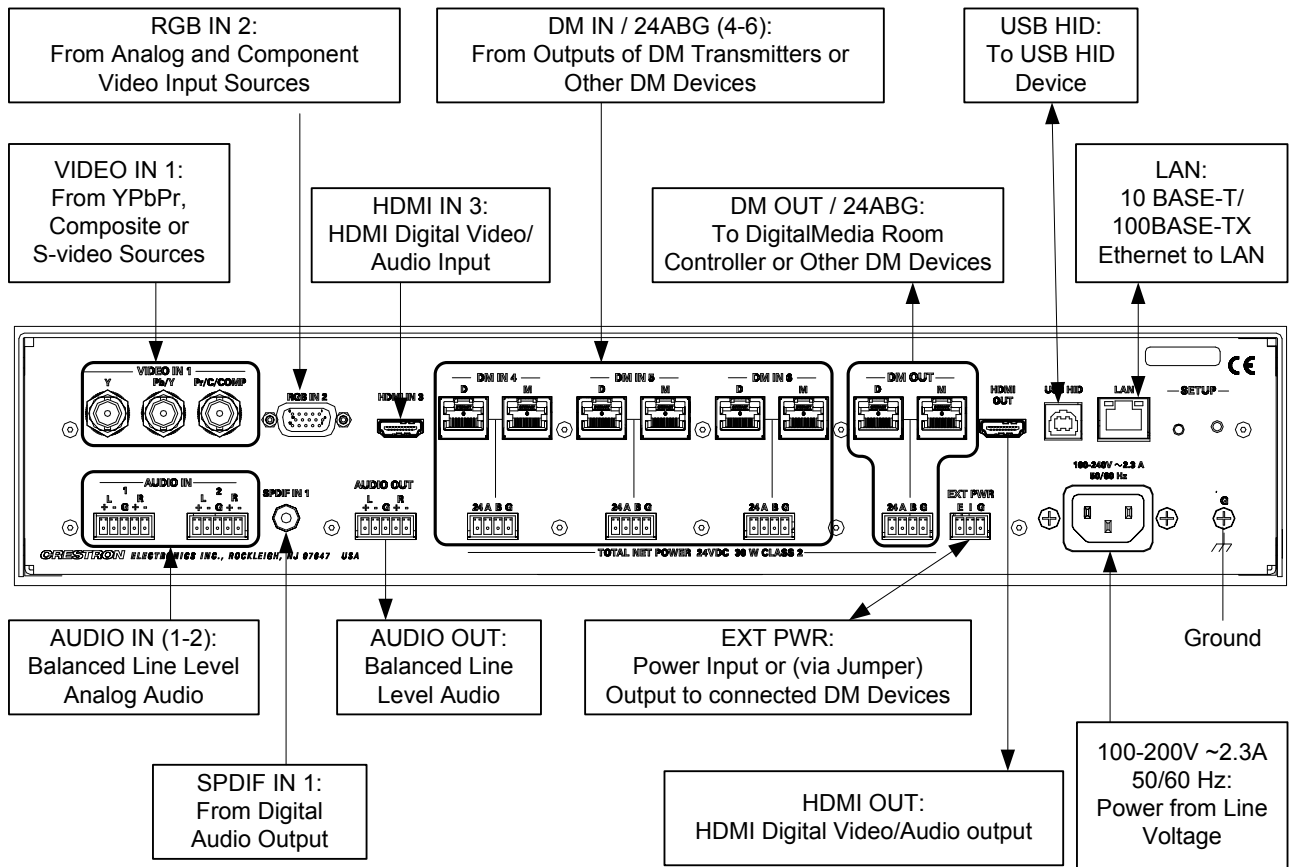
RGB IN 2:
From Analog and Component Video Input Sources

DM IN / 24ABG (4-6):
From Outputs of DM Transmitters or Other DM Devices

USB HID:
To USB HID Device

VIDEO IN 1:
From YPbPr, Composite or S-video Sources

HDMI IN 3:
HDMI Digital Video/ Audio Input

DM OUT / 24ABG:
To DigitalMedia Room Controller or Other DM Devices

LAN:
10 BASE-T/ 100BASE-TX Ethernet to LAN

VIDEO IN 1
Y Pb/Y Pr/C/COMP
RGB IN 2
HDMI IN 3
DM IN 4
D M
DM IN 5
D M
DM IN 6
D M
DM OUT
D M
HDMI OUT
USB HID
LAN
SETUP
CE

AUDIO IN
1 2
L R L R
+ - G + - + - G + -
SPDIF IN 1
AUDIO OUT
L R
+ - G + -
24 A B G
24 A B G
24 A B G
24 A B G
EXT PWR
E I G
100-240V ~2.3 A 50/60 Hz
G
CRESTRON ELECTRONICS INC., ROCKLEIGH, NJ 07647 USA
TOTAL NET POWER 24VDC 30 W CLASS 2

AUDIO IN (1-2):
Balanced Line Level Analog Audio

AUDIO OUT:
Balanced Line Level Audio

EXT PWR:
Power Input or (via Jumper) Output to connected DM Devices

Ground

SPDIF IN 1:
From Digital Audio Output

HDMI OUT:
HDMI Digital Video/Audio output

100-200V ~2.3A 50/60 Hz:
Power from Line Voltage